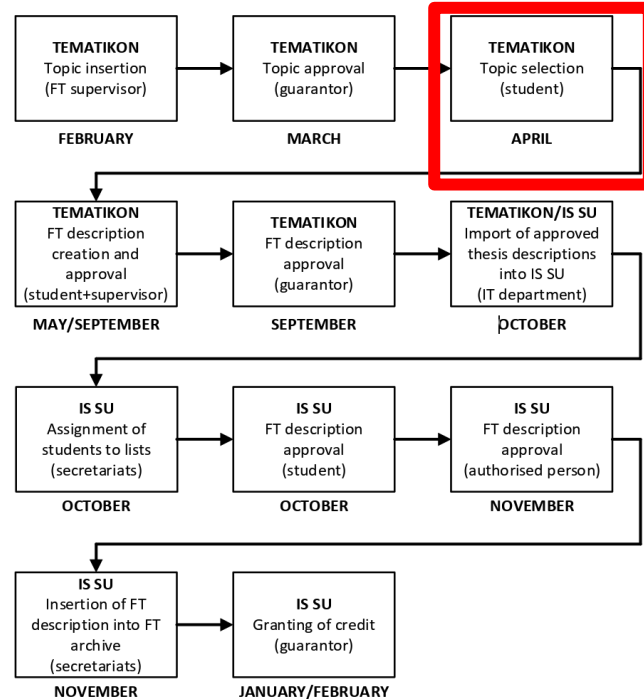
TEMATIKON
Topic insertion
(FT supervisor)

FEBRUARY

TEMATIKON
Topic approval
(guarantor)

MARCH

TEMATIKON
Topic selection
(student)

APRIL

TEMATIKON
FT description creation and approval
(student+supervisor)

MAY/SEPTEMBER

TEMATIKON
FT description approval
(guarantor)

SEPTEMBER

TEMATIKON/IS SU
Import of approved thesis descriptions into IS SU
(IT department)

OCTOBER

IS SU
Assignment of students to lists
(secretariats)

OCTOBER

IS SU
FT description approval
(student)

OCTOBER

IS SU
FT description approval
(authorised person)

NOVEMBER

IS SU
Insertion of FT description into FT archive
(secretariats)

NOVEMBER

IS SU
Granting of credit
(guarantor)

JANUARY/FEBRUARY